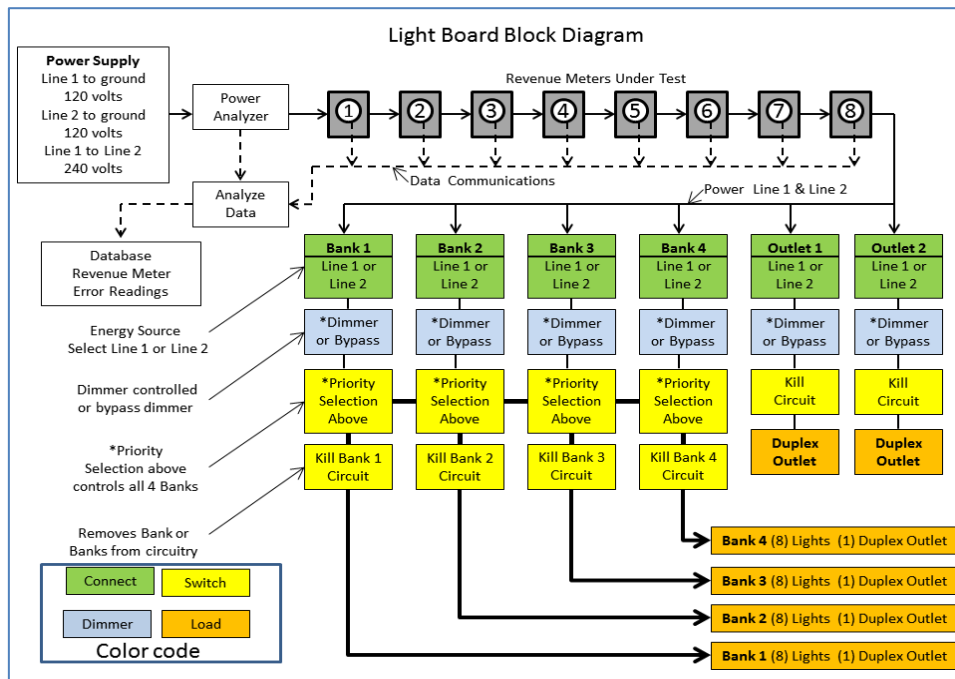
Light Board Block Diagram

Power Supply
Line 1 to ground
120 volts
Line 2 to ground
120 volts
Line 1 to Line 2
240 volts

Power Analyzer

Revenue Meters Under Test

1 2 3 4 5 6 7 8

Data Communications

Analyze Data

Power Line 1 & Line 2

Database
Revenue Meter
Error Readings

| Bank 1 | Bank 2 | Bank 3 | Bank 4 | Outlet 1 | Outlet 2 |
|---|---|---|---|---|---|
| Line 1 or Line 2 | Line 1 or Line 2 | Line 1 or Line 2 | Line 1 or Line 2 | Line 1 or Line 2 | Line 1 or Line 2 |
| *Dimmer or Bypass | *Dimmer or Bypass | *Dimmer or Bypass | *Dimmer or Bypass | *Dimmer or Bypass | *Dimmer or Bypass |
| *Priority Selection Above | *Priority Selection Above | *Priority Selection Above | *Priority Selection Above | Kill Circuit | Kill Circuit |
| Kill Bank 1 Circuit | Kill Bank 2 Circuit | Kill Bank 3 Circuit | Kill Bank 4 Circuit | Duplex Outlet | Duplex Outlet |

Energy Source
Select Line 1 or Line 2

Dimmer controlled
or bypass dimmer

*Priority
Selection above
controls all 4 Banks

Removes Bank or
Banks from circuitry

Connect Switch
Dimmer Load
Color code

Bank 4 (8) Lights (1) Duplex Outlet
Bank 3 (8) Lights (1) Duplex Outlet
Bank 2 (8) Lights (1) Duplex Outlet
Bank 1 (8) Lights (1) Duplex Outlet